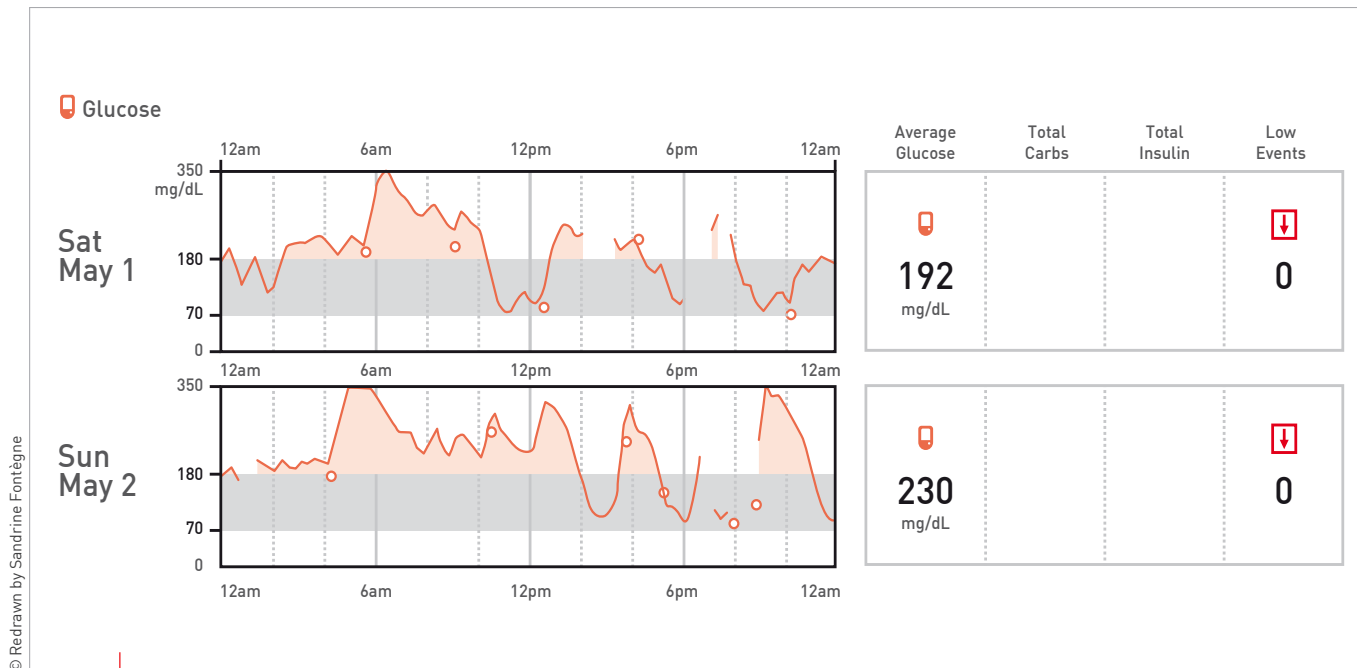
Glucose

Average Glucose | Total Carbs | Total Insulin | Low Events

12am 6am 12pm 6pm 12am

350 mg/dL
180
70
0

Sat May 1

192 mg/dL

0

12am 6am 12pm 6pm 12am

350
180
70
0

Sun May 2

230 mg/dL

0

12am 6am 12pm 6pm 12am

© Redrawn by Sandrine Fontègne